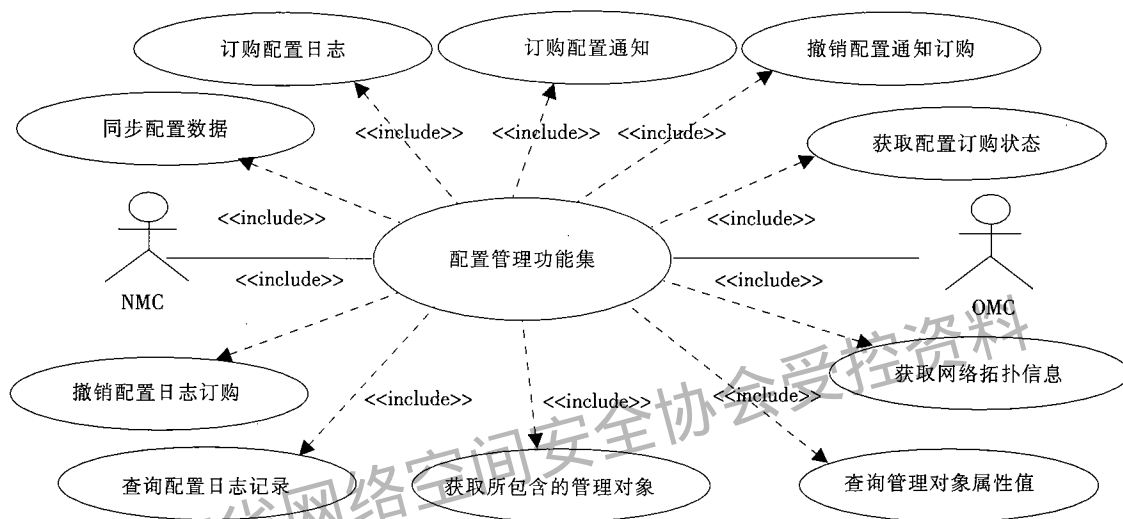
订购配置日志

订购配置通知

撤销配置通知订购

同步配置数据

<<include>>

<<include>>

<<include>>

获取配置订购状态

<<include>>

<<include>>

NMC

<<include>>

配置管理功能集

<<include>>

OMC

获取网络拓扑信息

撤销配置日志订购

<<include>>

<<include>>

<<include>>

查询配置日志记录

获取所包含的管理对象

查询管理对象属性值

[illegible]网络空间安全协会受控资料